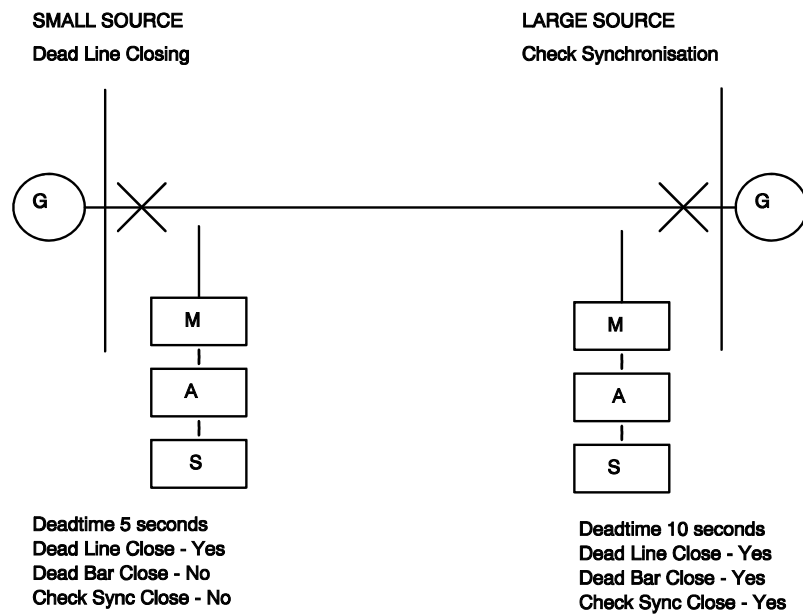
SMALL SOURCE
Dead Line Closing

LARGE SOURCE
Check Synchronisation

G

G

M

A

S

M

A

S

Deadtime 5 seconds
Dead Line Close - Yes
Dead Bar Close - No
Check Sync Close - No

Deadtime 10 seconds
Dead Line Close - Yes
Dead Bar Close - Yes
Check Sync Close - Yes